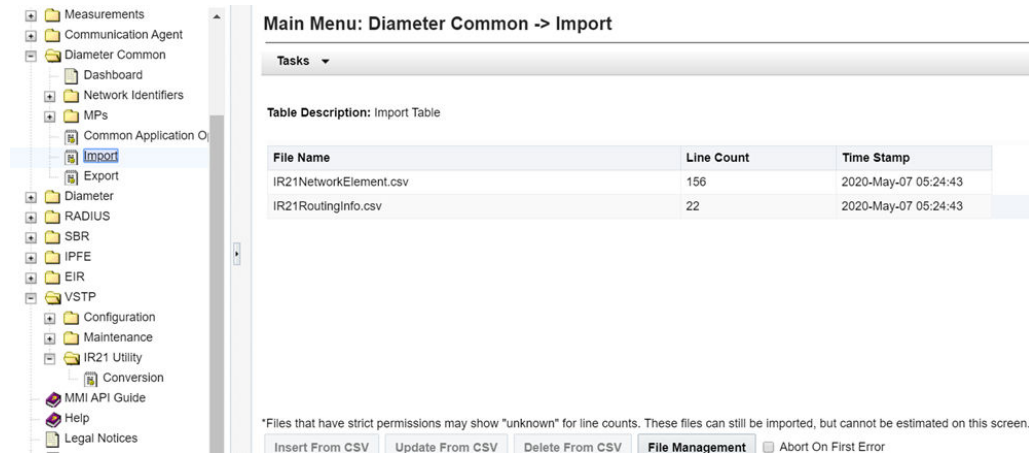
Measurements
Communication Agent
Diameter Common
Dashboard
Network Identifiers
MPs
Common Application O
Import
Export
Diameter
RADIUS
SBR
IPFE
EIR
VSTP
Configuration
Maintenance
IR21 Utility
Conversion
MMI API Guide
Help
Legal Notices

Main Menu: Diameter Common -> Import

Tasks ▾

Table Description: Import Table

| File Name | Line Count | Time Stamp |
|---|---|---|
| IR21NetworkElement.csv | 156 | 2020-May-07 05:24:43 |
| IR21RoutingInfo.csv | 22 | 2020-May-07 05:24:43 |

*Files that have strict permissions may show "unknown" for line counts. These files can still be imported, but cannot be estimated on this screen.

Insert From CSV   Update From CSV   Delete From CSV   File Management   Abort On First Error